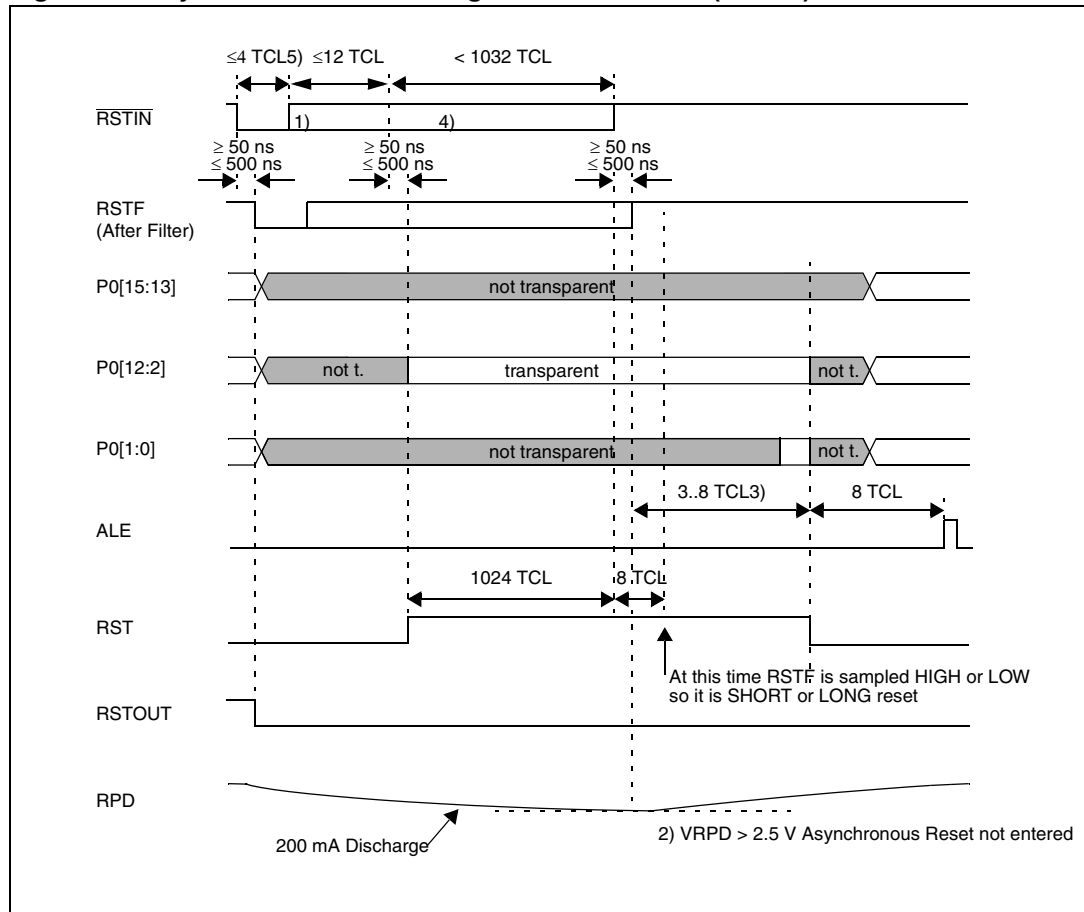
$\leq$4 TCL5) $\leq$12 TCL < 1032 TCL

$\overline{\text{RSTIN}}$

1) 4)

$\geq$ 50 ns
$\leq$ 500 ns

$\geq$ 50 ns
$\leq$ 500 ns

$\geq$ 50 ns
$\leq$ 500 ns

RSTF
(After Filter)

P0[15:13]

not transparent

P0[12:2]

not t. transparent not t.

P0[1:0]

not transparent not t.

3..8 TCL3) 8 TCL

ALE

1024 TCL 8 TCL

RST

At this time RSTF is sampled HIGH or LOW so it is SHORT or LONG reset

RSTOUT

RPD

200 mA Discharge

2) VRPD > 2.5 V Asynchronous Reset not entered